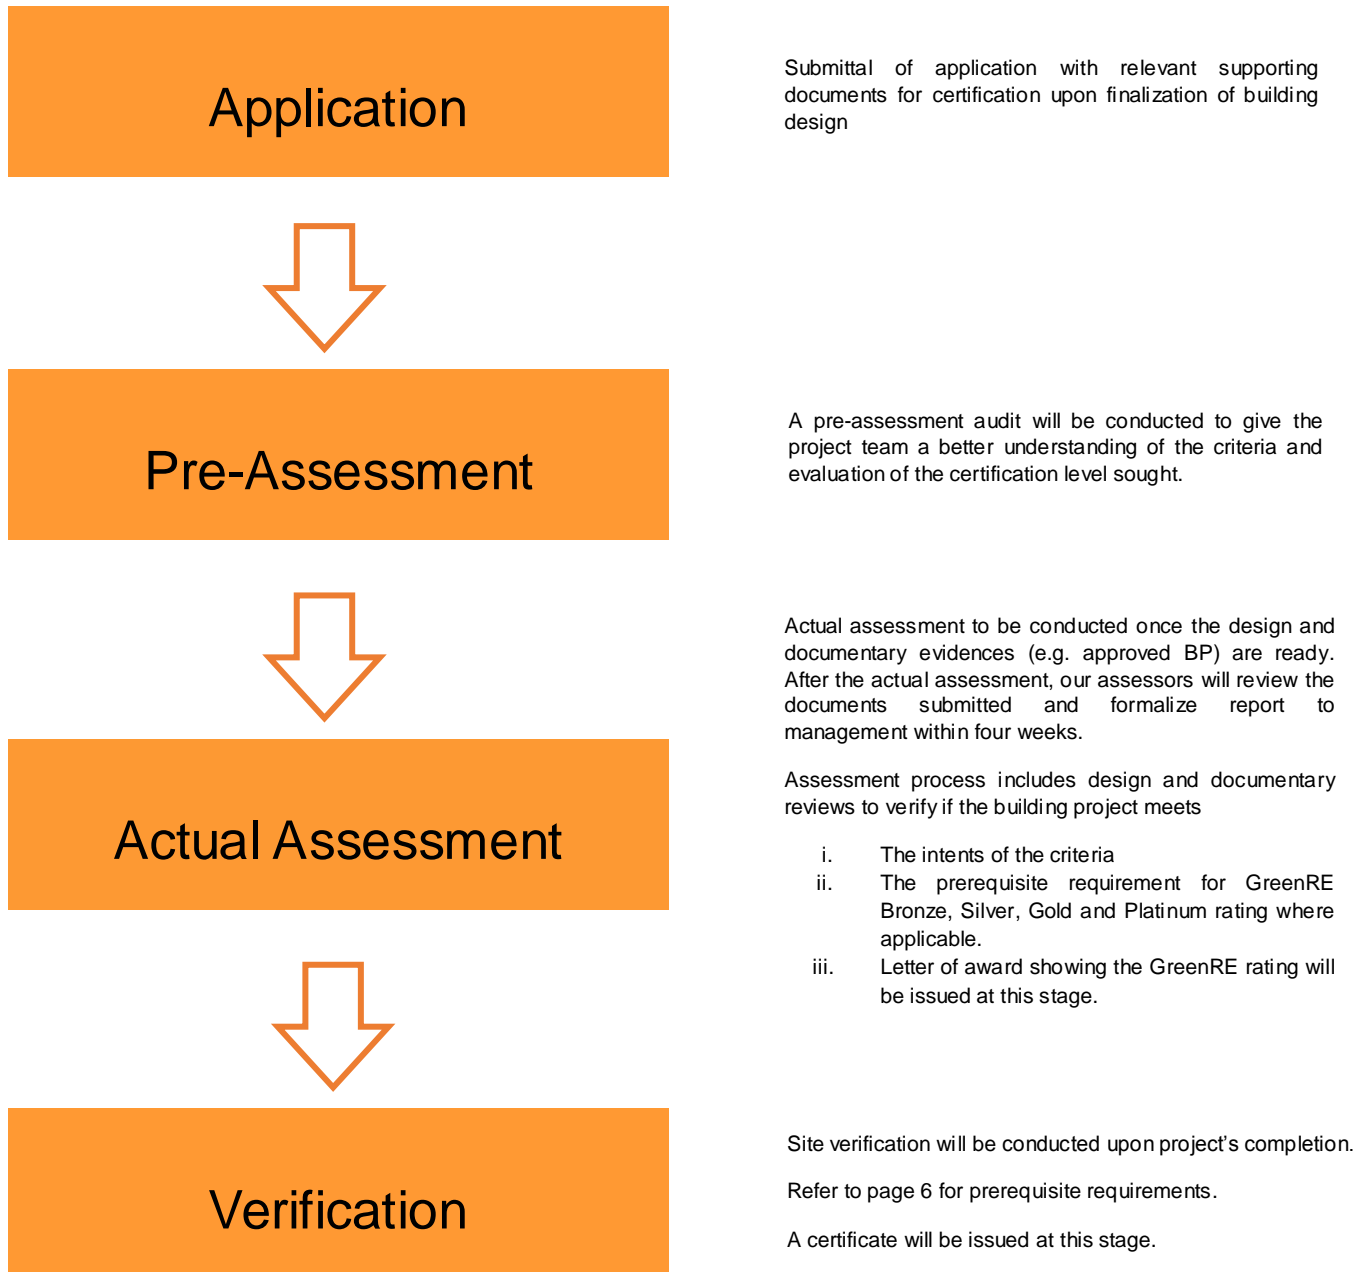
Application

Submittal of application with relevant supporting documents for certification upon finalization of building design

Pre-Assessment

A pre-assessment audit will be conducted to give the project team a better understanding of the criteria and evaluation of the certification level sought.

Actual Assessment

Actual assessment to be conducted once the design and documentary evidences (e.g. approved BP) are ready. After the actual assessment, our assessors will review the documents submitted and formalize report to management within four weeks.

Assessment process includes design and documentary reviews to verify if the building project meets

i. The intents of the criteria
ii. The prerequisite requirement for GreenRE Bronze, Silver, Gold and Platinum rating where applicable.
iii. Letter of award showing the GreenRE rating will be issued at this stage.

Verification

Site verification will be conducted upon project's completion.

Refer to page 6 for prerequisite requirements.

A certificate will be issued at this stage.